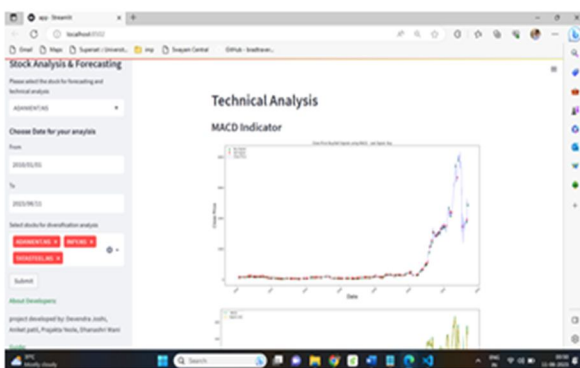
app · Streamlit
localhost:8502
Email Maps Superset | Universit... imp Swayam Central GitHub - bradtraver...

Stock Analysis & Forecasting
Please select the stock for forecasting and technical analysis
ADANIENT.NS

Choose Date for your anaylsis
From
2010/01/01
To
2023/06/11

Select stocks for diversification analysis
ADANIENT.NS × INFY.NS × TATASTEEL.NS ×

Submit

About Developers
project developed by: Devendra Joshi, Aniket patil, Prajakta Nade, Dhanashri Mani

Technical Analysis
MACD Indicator

Close Price
Date

29°C
Mostly cloudy
Search
ENG
IN
22:08
11-06-2023